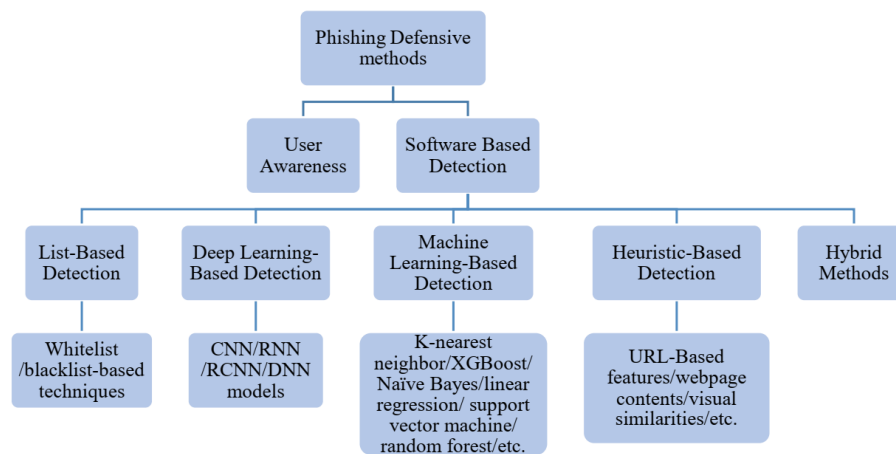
Phishing Defensive methods

User Awareness

Software Based Detection

List-Based Detection

Deep Learning-Based Detection

Machine Learning-Based Detection

Heuristic-Based Detection

Hybrid Methods

Whitelist /blacklist-based techniques

CNN/RNN /RCNN/DNN models

K-nearest neighbor/XGBoost/ Naïve Bayes/linear regression/ support vector machine/ random forest/etc.

URL-Based features/webpage contents/visual similarities/etc.